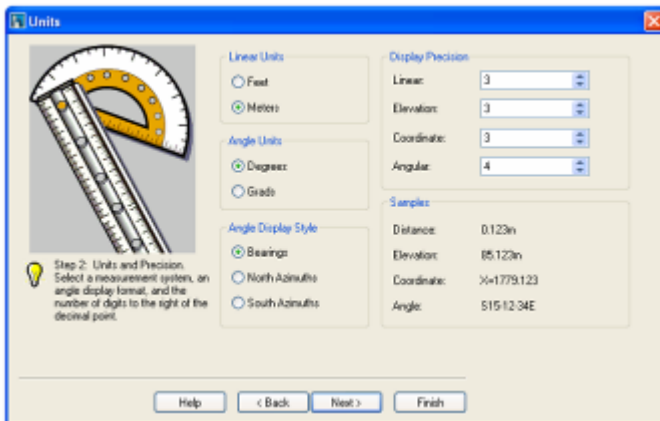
Units

Linear Units
Feet
Meters

Angle Units
Degrees
Grads

Angle Display Style
Bearings
North Azimuths
South Azimuths

Display Precision
Linear: 3
Elevation: 3
Coordinate: 3
Angular: 4

Samples
Distance: 0.123m
Elevation: 85.123m
Coordinate: X=1779.123
Angle: S15-12-34E

Step 2: Units and Precision. Select a measurement system, an angle display format, and the number of digits to the right of the decimal point.

Help
< Back
Next >
Finish